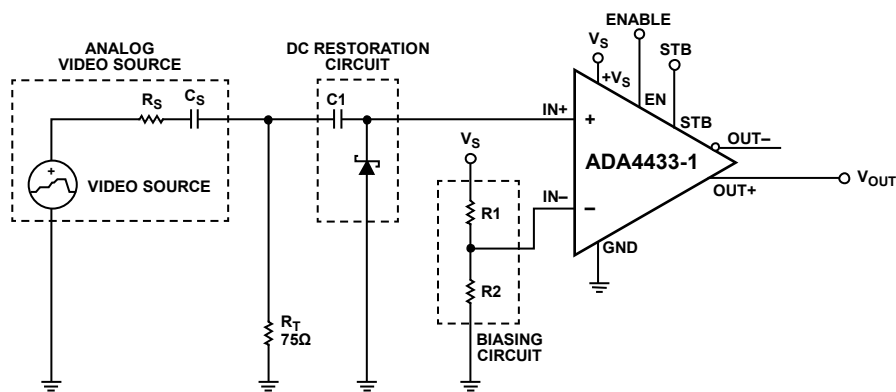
ANALOG VIDEO SOURCE

$R_S$

$C_S$

+

VIDEO SOURCE

DC RESTORATION CIRCUIT

C1

$R_T$ 75Ω

$V_S$

R1

R2

BIASING CIRCUIT

ENABLE

$V_S$

$+V_S$

EN

STB

STB

IN+

+

IN–

–

ADA4433-1

OUT–

OUT+

GND

$V_{OUT}$